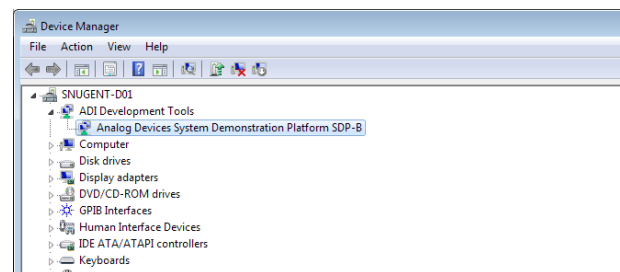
Device Manager

File Action View Help

SNUGENT-D01
ADI Development Tools
Analog Devices System Demonstration Platform SDP-B
Computer
Disk drives
Display adapters
DVD/CD-ROM drives
GPIB Interfaces
Human Interface Devices
IDE ATA/ATAPI controllers
Keyboards